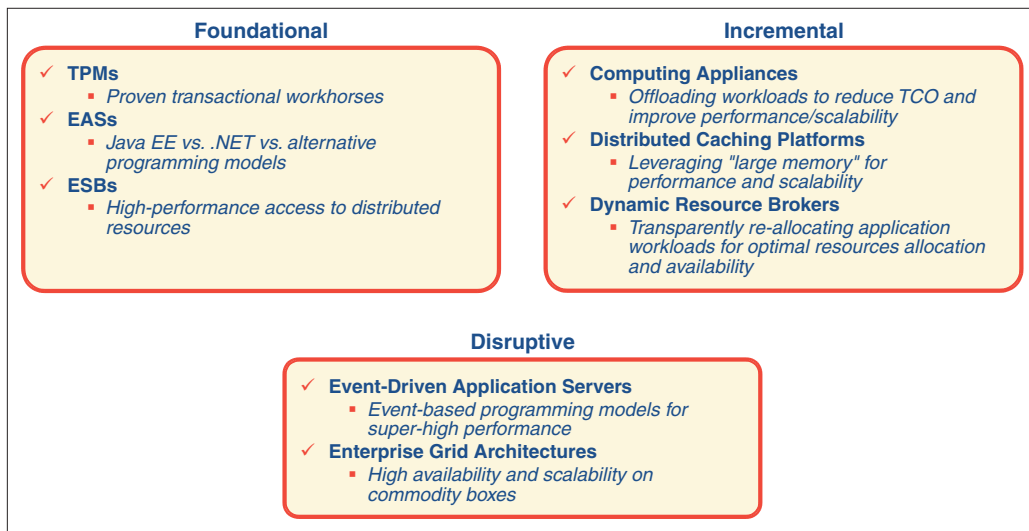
Foundational

✓ TPMs
▪ Proven transactional workhorses
✓ EASs
▪ Java EE vs. .NET vs. alternative programming models
✓ ESBs
▪ High-performance access to distributed resources

Incremental

✓ Computing Appliances
▪ Offloading workloads to reduce TCO and improve performance/scalability
✓ Distributed Caching Platforms
▪ Leveraging "large memory" for performance and scalability
✓ Dynamic Resource Brokers
▪ Transparently re-allocating application workloads for optimal resources allocation and availability

Disruptive

✓ Event-Driven Application Servers
▪ Event-based programming models for super-high performance
✓ Enterprise Grid Architectures
▪ High availability and scalability on commodity boxes